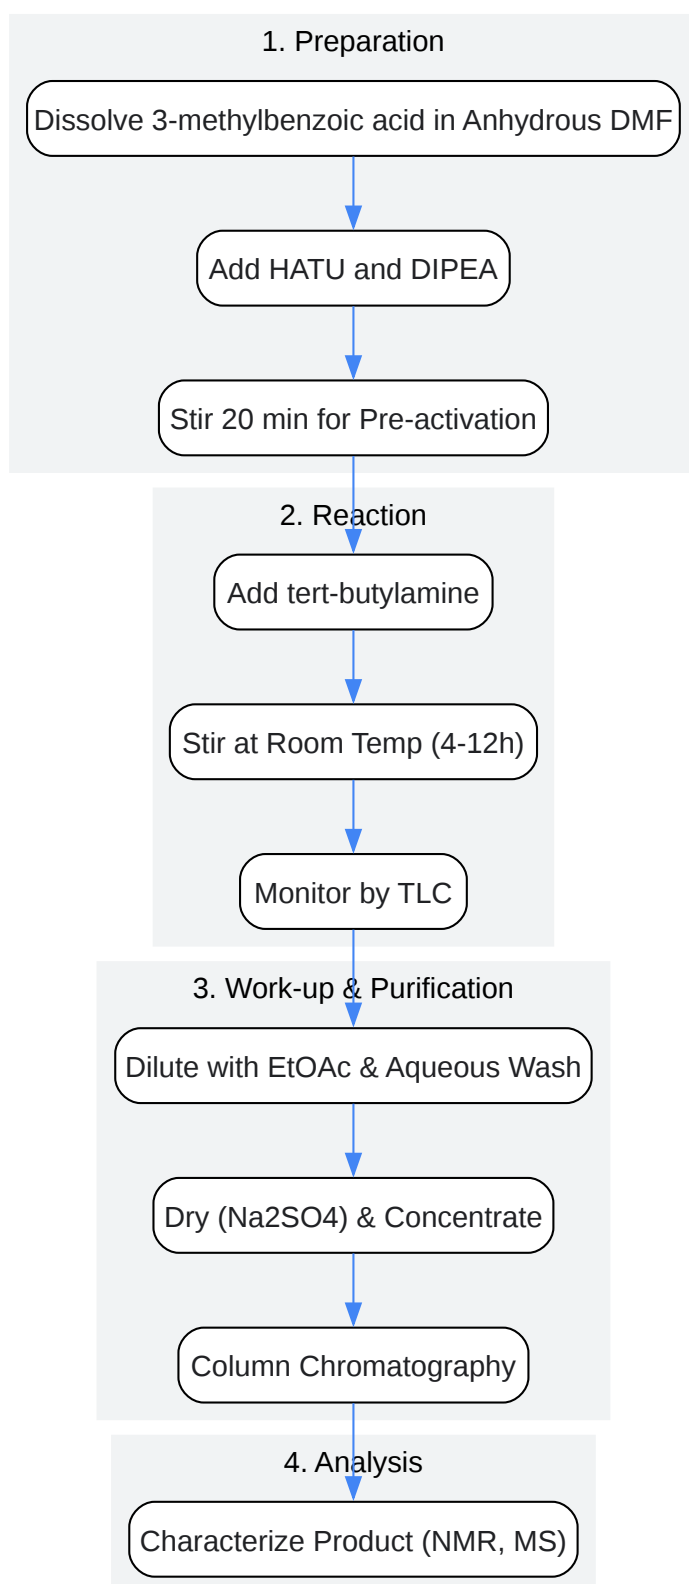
1. Preparation

Dissolve 3-methylbenzoic acid in Anhydrous DMF

Add HATU and DIPEA

Stir 20 min for Pre-activation

2. Reaction

Add tert-butylamine

Stir at Room Temp (4-12h)

Monitor by TLC

3. Work-up & Purification

Dilute with EtOAc & Aqueous Wash

Dry (Na2SO4) & Concentrate

Column Chromatography

4. Analysis

Characterize Product (NMR, MS)